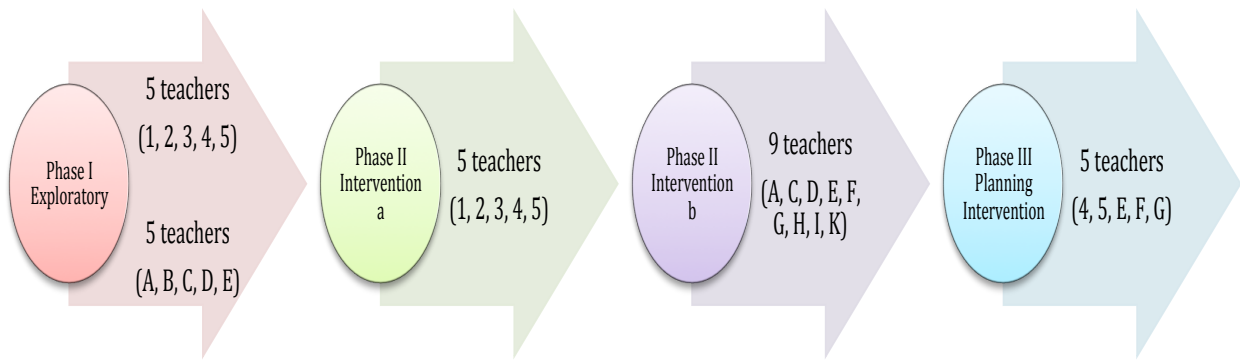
Phase I Exploratory

5 teachers

(1, 2, 3, 4, 5)

5 teachers

(A, B, C, D, E)

Phase II Intervention a

5 teachers

(1, 2, 3, 4, 5)

Phase II Intervention b

9 teachers

(A, C, D, E, F, G, H, I, K)

Phase III Planning Intervention

5 teachers

(4, 5, E, F, G)